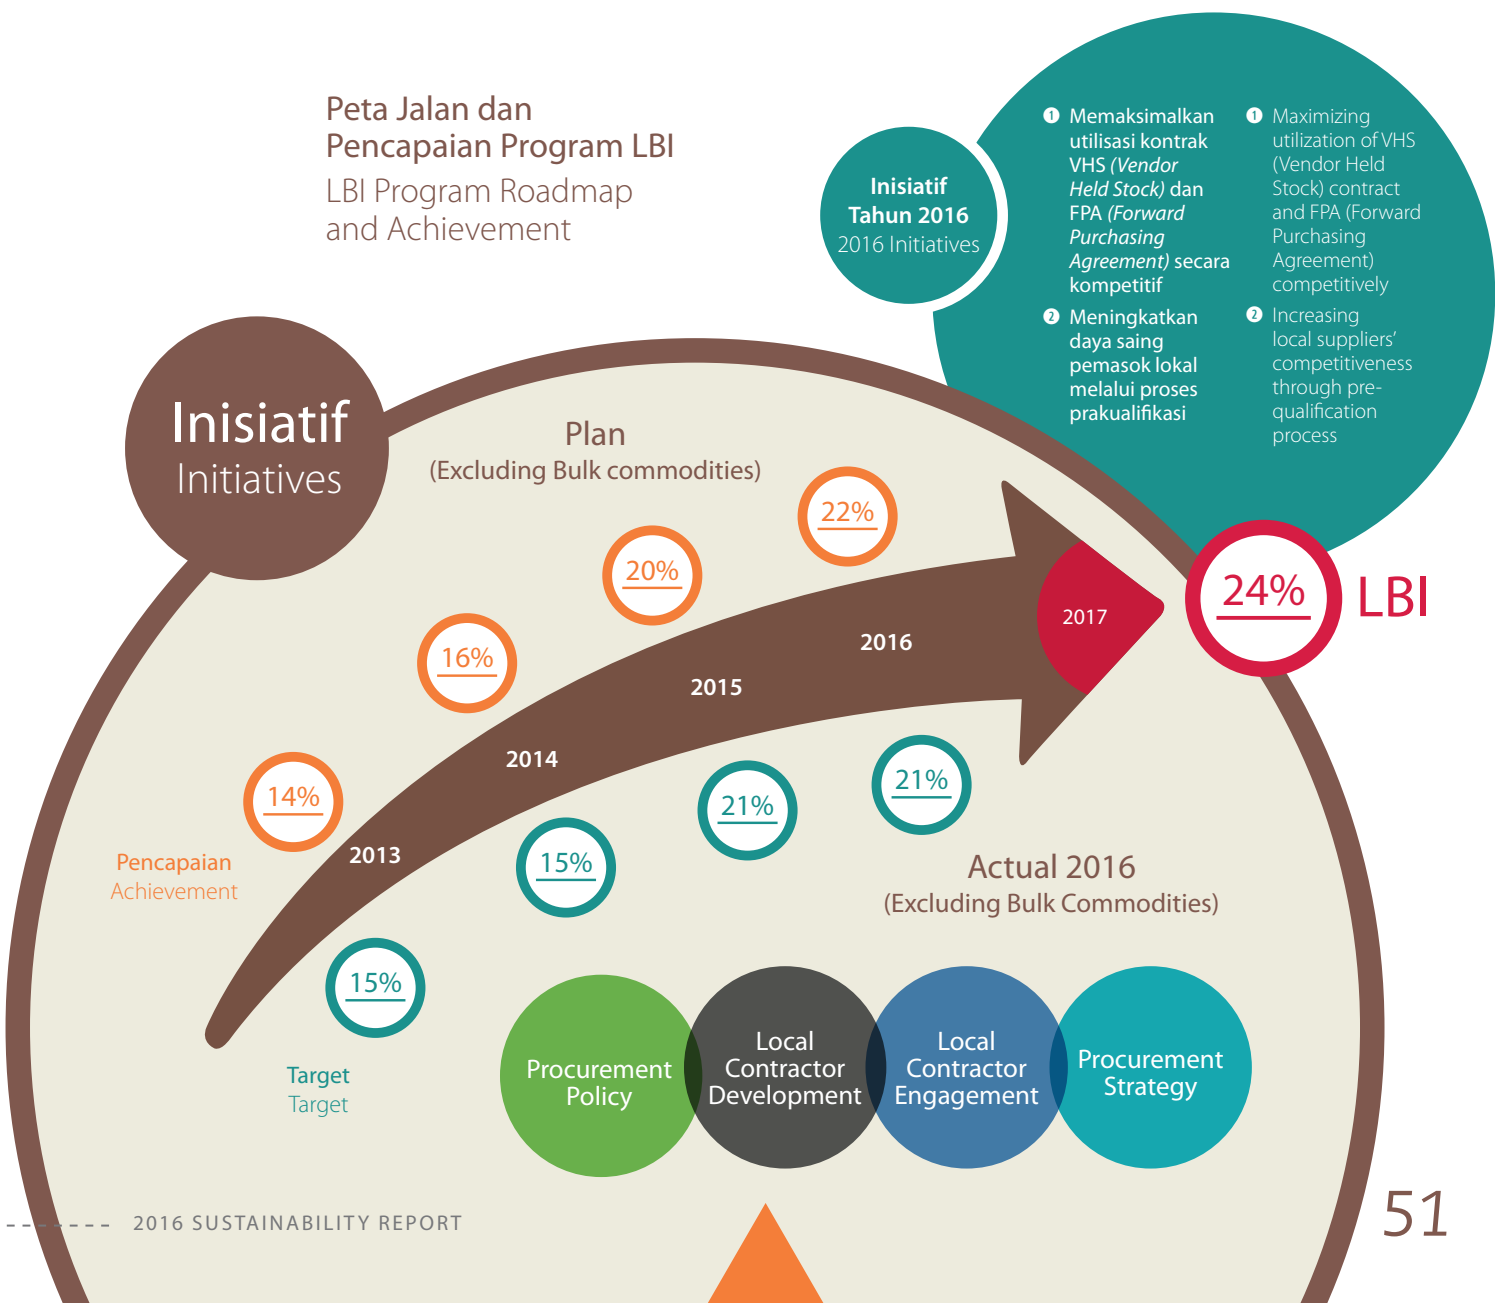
Peta Jalan dan Pencapaian Program LBI
LBI Program Roadmap and Achievement

Inisiatif Tahun 2016
2016 Initiatives

1 Memaksimalkan utilisasi kontrak VHS (Vendor Held Stock) dan FPA (Forward Purchasing Agreement) secara kompetitif

2 Meningkatkan daya saing pemasok lokal melalui proses prakualifikasi

1 Maximizing utilization of VHS (Vendor Held Stock) contract and FPA (Forward Purchasing Agreement) competitively

2 Increasing local suppliers' competitiveness through pre-qualification process

Inisiatif
Initiatives

Plan
(Excluding Bulk commodities)

22%

20%

16%

14%

2017

24%

LBI

2016

2015

2014

2013

Pencapaian
Achievement

21%

21%

15%

15%

Actual 2016
(Excluding Bulk Commodities)

Target
Target

Procurement Policy

Local Contractor Development

Local Contractor Engagement

Procurement Strategy

2016 SUSTAINABILITY REPORT

51